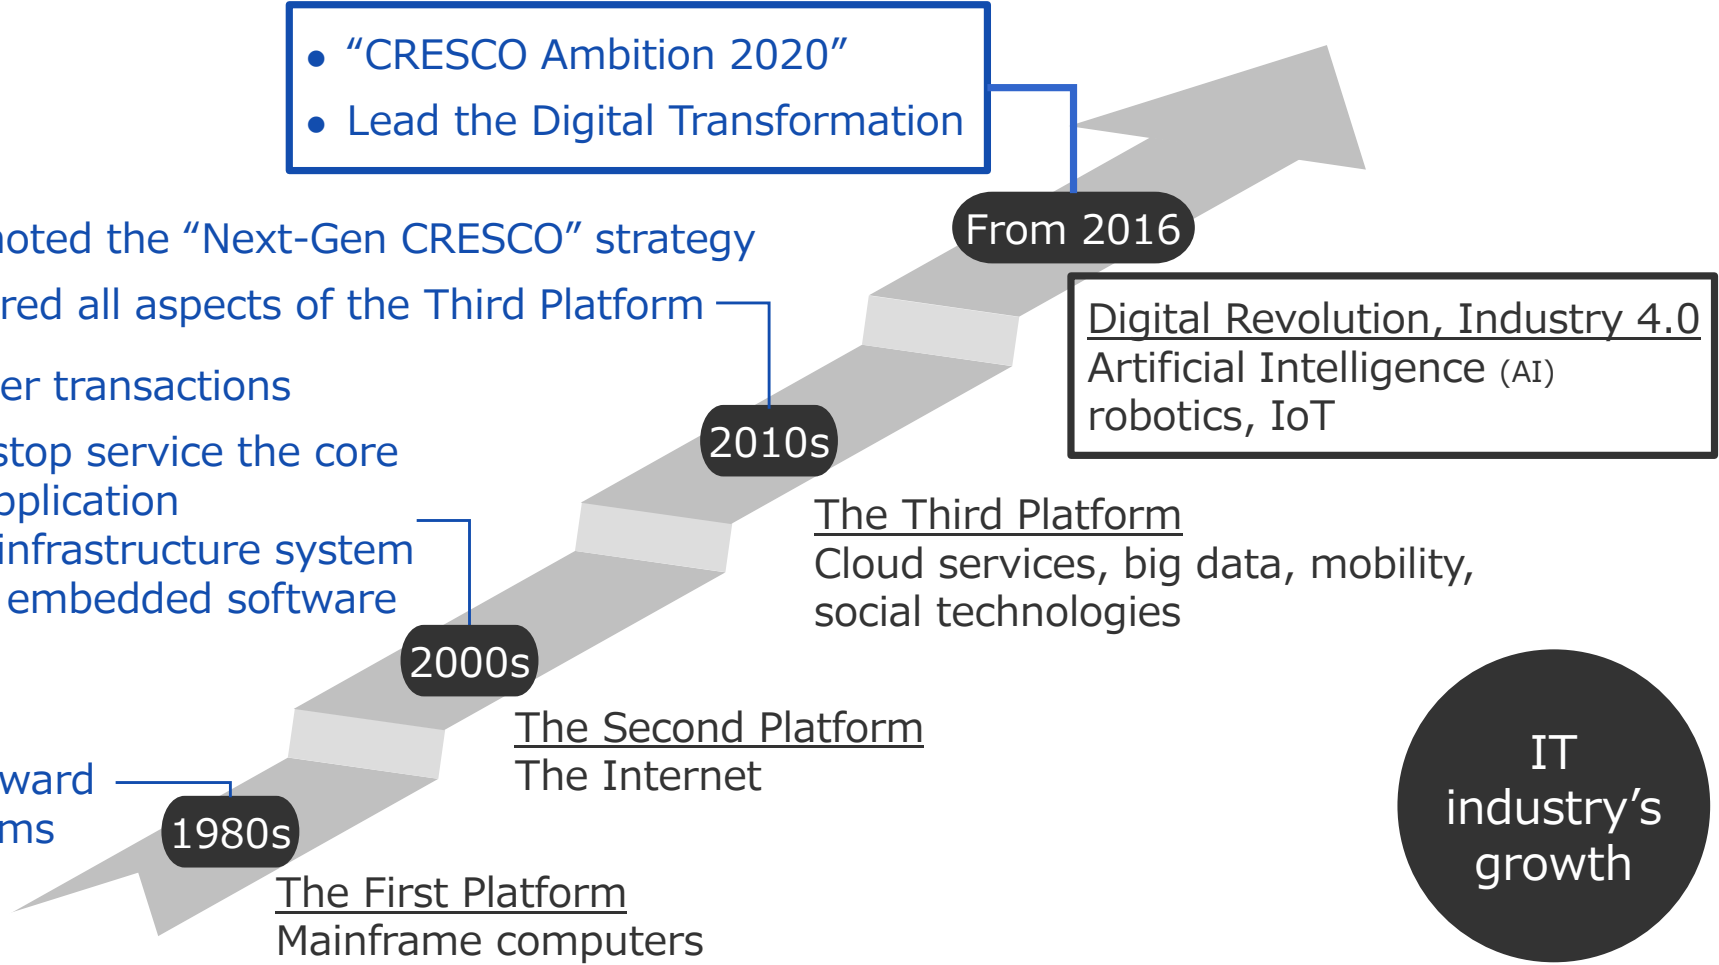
• “CRESCO Ambition 2020”
• Lead the Digital Transformation

From 2016

Digital Revolution, Industry 4.0
Artificial Intelligence (AI)
robotics, IoT

noted the “Next-Gen CRESCO” strategy
red all aspects of the Third Platform

er transactions

stop service the core
plication
infrastructure system
embedded software

2010s

The Third Platform
Cloud services, big data, mobility, social technologies

2000s

The Second Platform
The Internet

ward
ms

1980s

The First Platform
Mainframe computers

IT industry’s growth